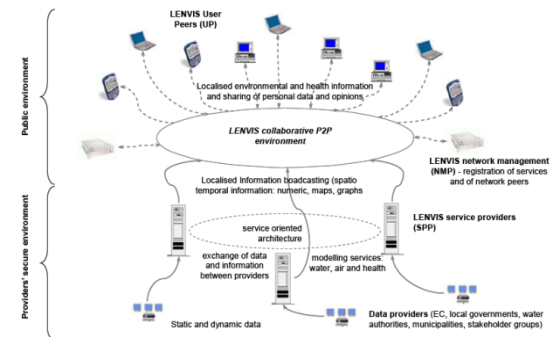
Public environment

Providers' secure environment

LENVIS User Peers (UP)

Localised environmental and health information and sharing of personal data and opinions

LENVIS collaborative P2P environment

LENVIS network management (NMP) - registration of services and of network peers

Localised Information boadcasting (spatio temporal information: numeric, maps, graphs

LENVIS service providers (SPP)

service oriented architecture

exchange of data and information between providers

modelling services: water, air and health

Static and dynamic data

Data providers (EC, local governments, water authorities, municipalities, stakeholder groups)